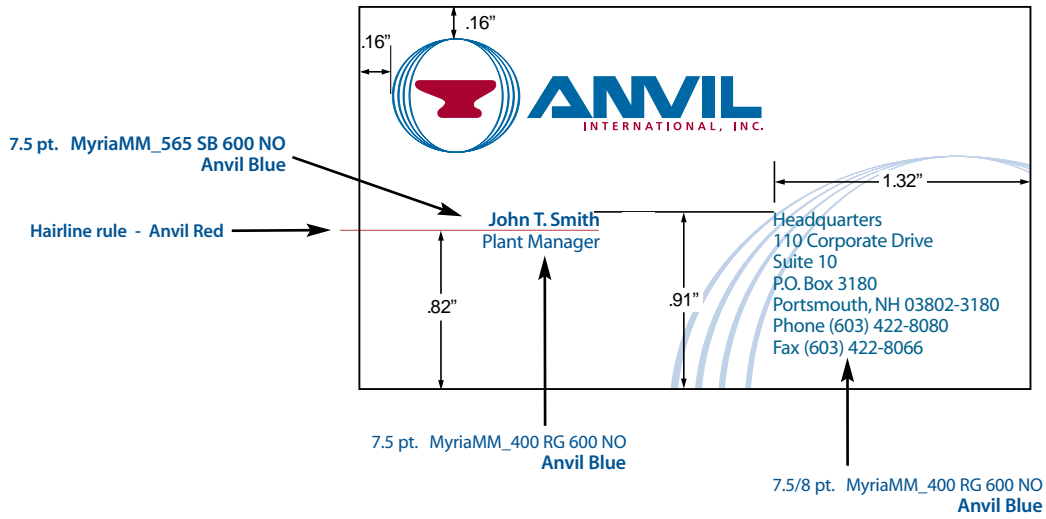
.16"

.16"

ANVIL
INTERNATIONAL, INC.

7.5 pt. MyriaMM_565 SB 600 NO
Anvil Blue

1.32"

Hairline rule - Anvil Red

John T. Smith
Plant Manager

Headquarters
110 Corporate Drive
Suite 10
P.O. Box 3180
Portsmouth, NH 03802-3180
Phone (603) 422-8080
Fax (603) 422-8066

.91"

.82"

7.5 pt. MyriaMM_400 RG 600 NO
Anvil Blue

7.5/8 pt. MyriaMM_400 RG 600 NO
Anvil Blue